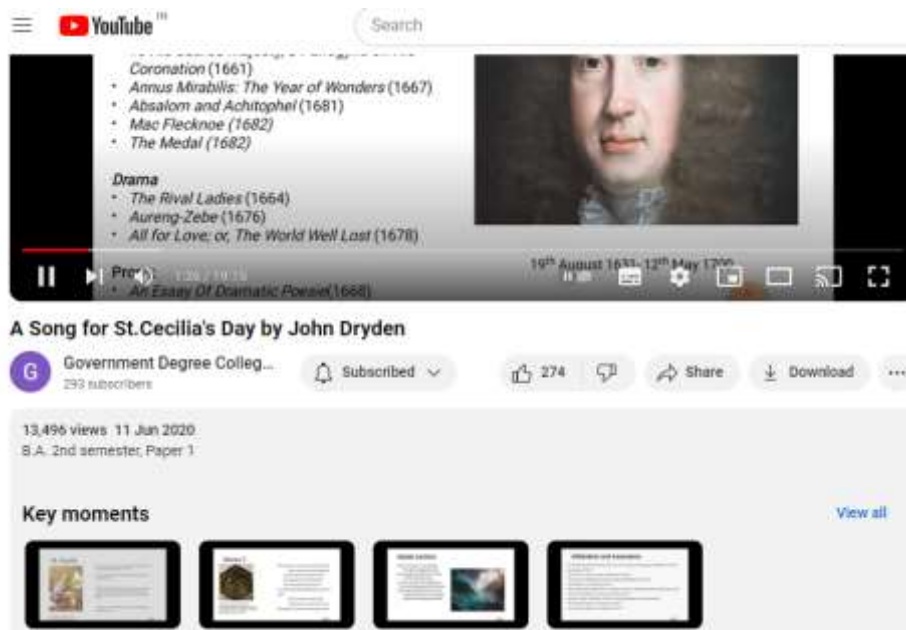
YouTube

Search

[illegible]
Coronation (1661)
• Annus Mirabilis: The Year of Wonders (1667)
• Absalom and Achitophel (1681)
• Mac Flecknoe (1682)
• The Medal (1682)

Drama
• The Rival Ladies (1664)
• Aureng-Zebe (1676)
• All for Love; or, The World Well Lost (1678)

Pro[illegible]
• An Essay Of Dramatic Poesie (1668)

19th August 1631- 12th May 1700

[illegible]

A Song for St.Cecilia's Day by John Dryden

G

Government Degree Colleg...
293 subscribers

Subscribed

274

Share

Download

...

13,496 views 11 Jun 2020
B.A. 2nd semester, Paper 1

Key moments

View all